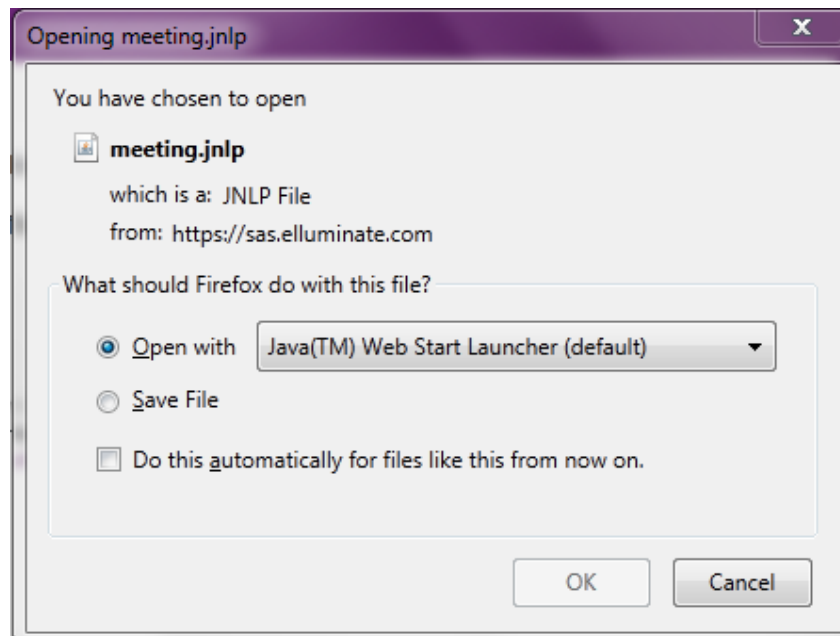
Opening meeting.jnlp

x

You have chosen to open

meeting.jnlp

which is a: JNLP File

from: https://sas.elluminate.com

What should Firefox do with this file?

Open with Java(TM) Web Start Launcher (default)

Save File

Do this automatically for files like this from now on.

OK Cancel